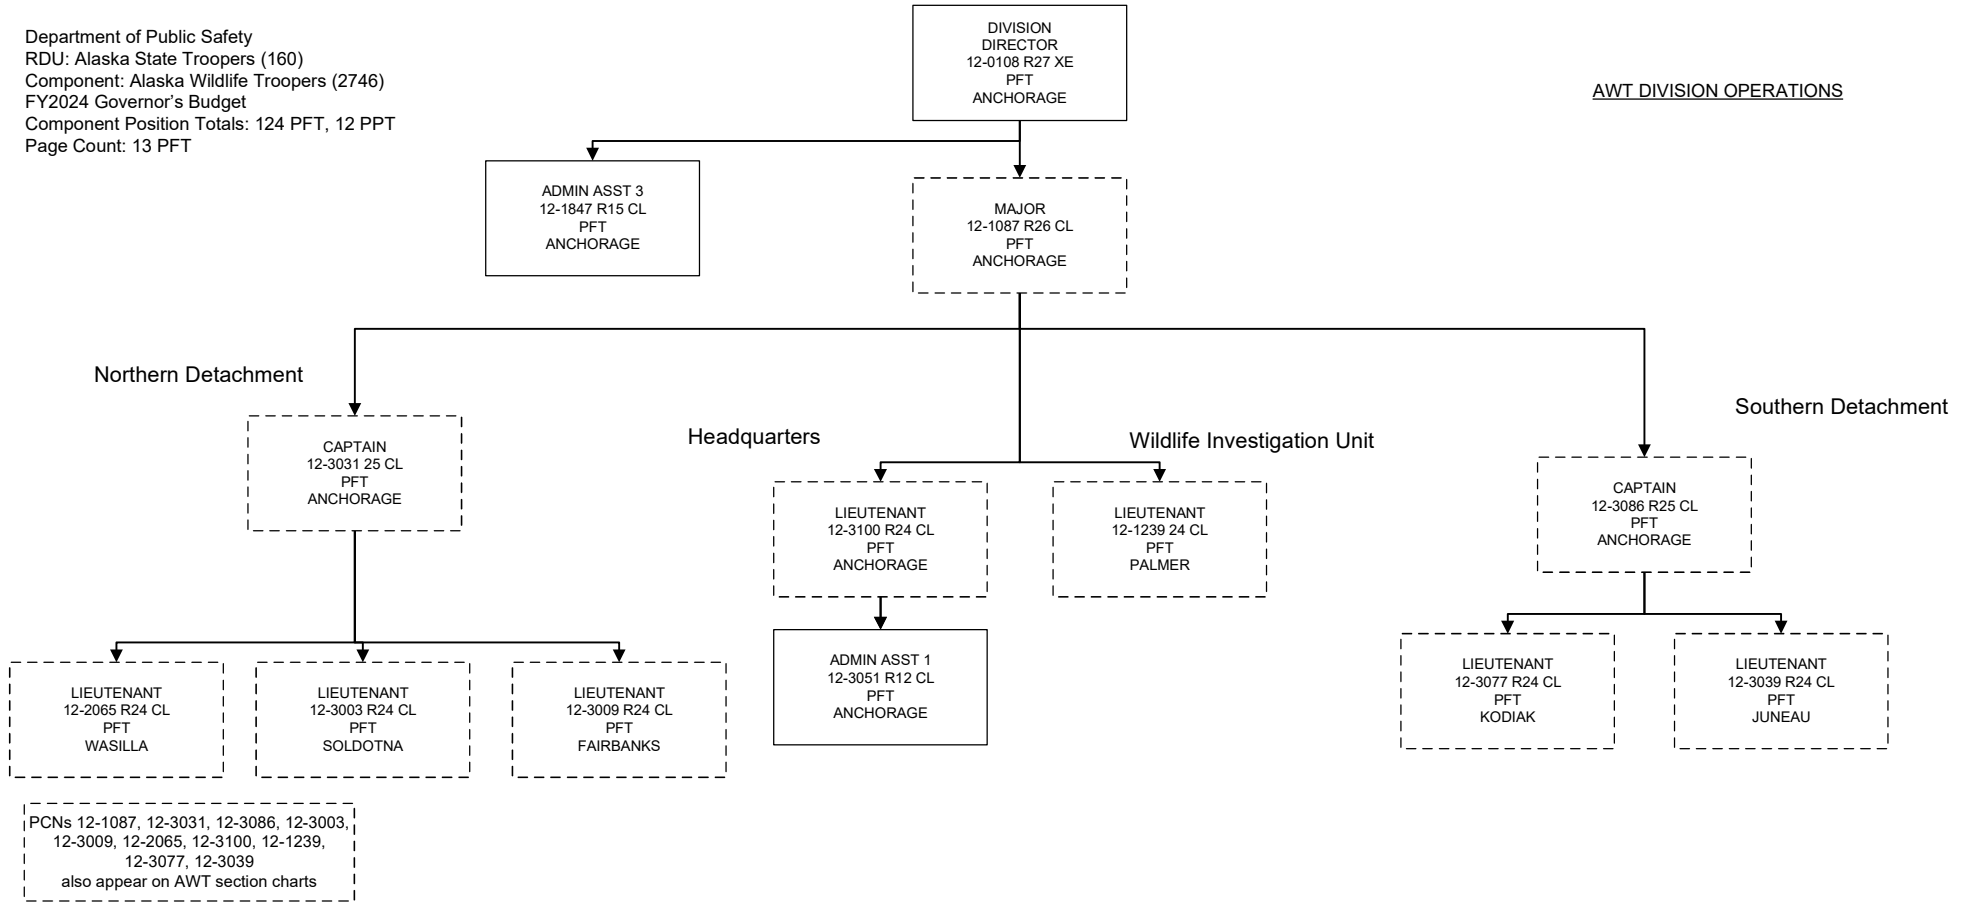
Department of Public Safety
RDU: Alaska State Troopers (160)
Component: Alaska Wildlife Troopers (2746)
FY2024 Governor's Budget
Component Position Totals: 124 PFT, 12 PPT
Page Count: 13 PFT

DIVISION DIRECTOR
12-0108 R27 XE
PFT
ANCHORAGE

AWT DIVISION OPERATIONS

ADMIN ASST 3
12-1847 R15 CL
PFT
ANCHORAGE

MAJOR
12-1087 R26 CL
PFT
ANCHORAGE

Northern Detachment

CAPTAIN
12-3031 25 CL
PFT
ANCHORAGE

Headquarters

LIEUTENANT
12-3100 R24 CL
PFT
ANCHORAGE

ADMIN ASST 1
12-3051 R12 CL
PFT
ANCHORAGE

Wildlife Investigation Unit

LIEUTENANT
12-1239 24 CL
PFT
PALMER

Southern Detachment

CAPTAIN
12-3086 R25 CL
PFT
ANCHORAGE

LIEUTENANT
12-2065 R24 CL
PFT
WASILLA

LIEUTENANT
12-3003 R24 CL
PFT
SOLDOTNA

LIEUTENANT
12-3009 R24 CL
PFT
FAIRBANKS

LIEUTENANT
12-3077 R24 CL
PFT
KODIAK

LIEUTENANT
12-3039 R24 CL
PFT
JUNEAU

PCNs 12-1087, 12-3031, 12-3086, 12-3003, 12-3009, 12-2065, 12-3100, 12-1239, 12-3077, 12-3039
also appear on AWT section charts